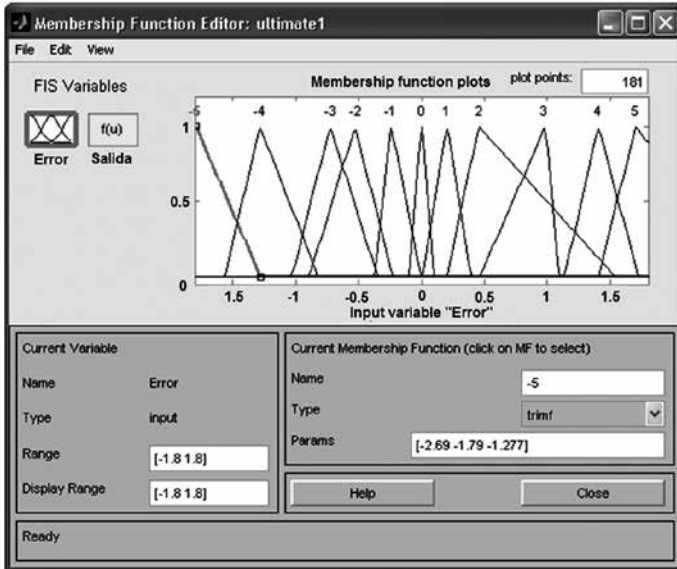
Membership Function Editor: ultimate1

File Edit View

FIS Variables

f(u)

Error Salida

Membership function plots

plot points: 181

-5 -4 -3 -2 -1 0 1 2 3 4 5

1

0.5

0

1.5 -1 -0.5 0 0.5 1 1.5

input variable "Error"

Current Variable

Name Error

Type input

Range [-1.8 1.8]

Display Range [-1.8 1.8]

Current Membership Function (click on MF to select)

Name -5

Type trimf

Params [-2.69 -1.79 -1.277]

Help

Close

Ready